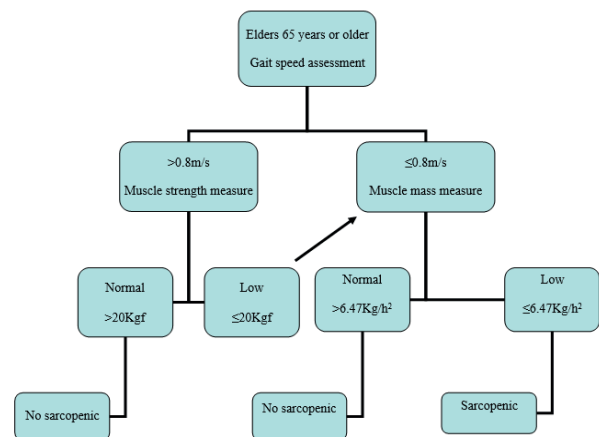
Elders 65 years or older
Gait speed assessment

>0.8m/s
Muscle strength measure

≤0.8m/s
Muscle mass measure

Normal
>20Kgf

Low
≤20Kgf

Normal
>6.47Kg/h$^2$

Low
≤6.47Kg/h$^2$

No sarcopenic

No sarcopenic

Sarcopenic